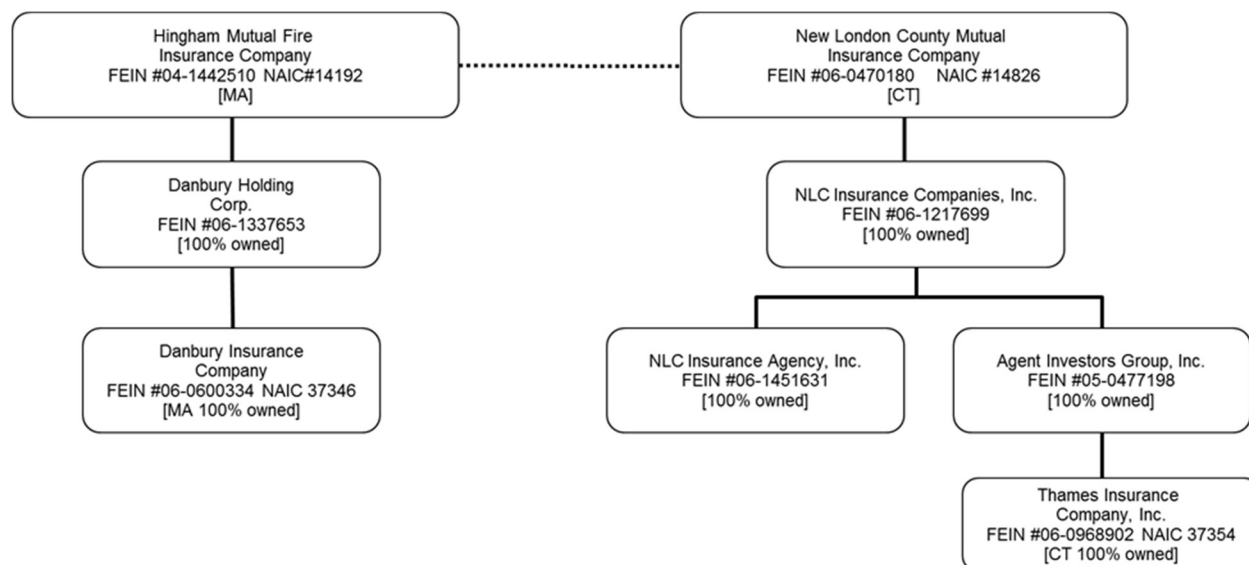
Hingham Mutual Fire Insurance Company
FEIN #04-1442510 NAIC#14192
[MA]

Danbury Holding Corp.
FEIN #06-1337653
[100% owned]

Danbury Insurance Company
FEIN #06-0600334 NAIC 37346
[MA 100% owned]

New London County Mutual Insurance Company
FEIN #06-0470180 NAIC #14826
[CT]

NLC Insurance Companies, Inc.
FEIN #06-1217699
[100% owned]

NLC Insurance Agency, Inc.
FEIN #06-1451631
[100% owned]

Agent Investors Group, Inc.
FEIN #05-0477198
[100% owned]

Thames Insurance Company, Inc.
FEIN #06-0968902 NAIC 37354
[CT 100% owned]